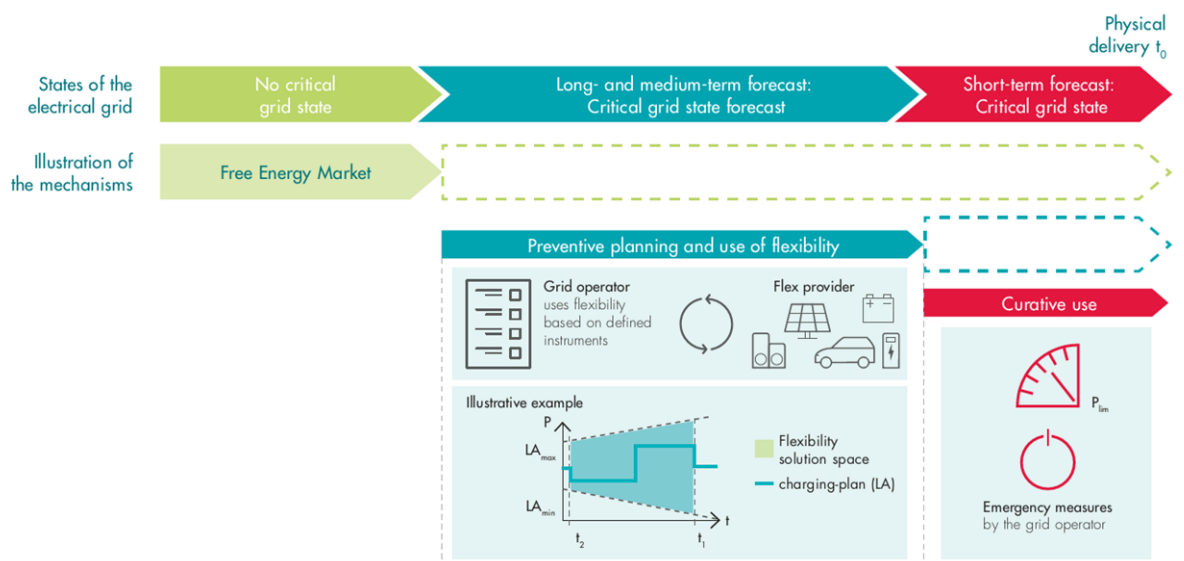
Physical delivery $t_0$

States of the electrical grid

No critical grid state

Long- and medium-term forecast: Critical grid state forecast

Short-term forecast: Critical grid state

Illustration of the mechanisms

Free Energy Market

Preventive planning and use of flexibility

Grid operator uses flexibility based on defined instruments

Flex provider

Curative use

Illustrative example

P

$LA_{max}$

$LA_{min}$

t

$t_2$

$t_1$

Flexibility solution space

charging-plan (LA)

$P_{lim}$

Emergency measures by the grid operator